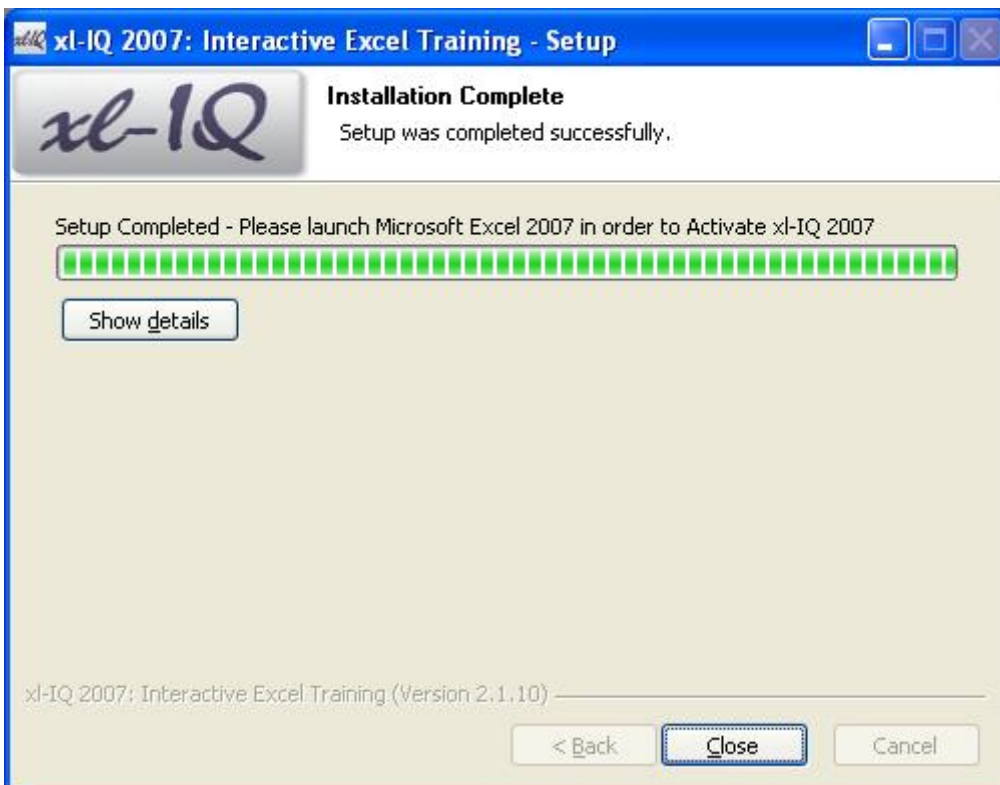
xl-IQ 2007: Interactive Excel Training - Setup

xl-IQ

Installation Complete

Setup was completed successfully.

Setup Completed - Please launch Microsoft Excel 2007 in order to Activate xl-IQ 2007

Show details

xl-IQ 2007: Interactive Excel Training (Version 2.1.10)

< Back

Close

Cancel